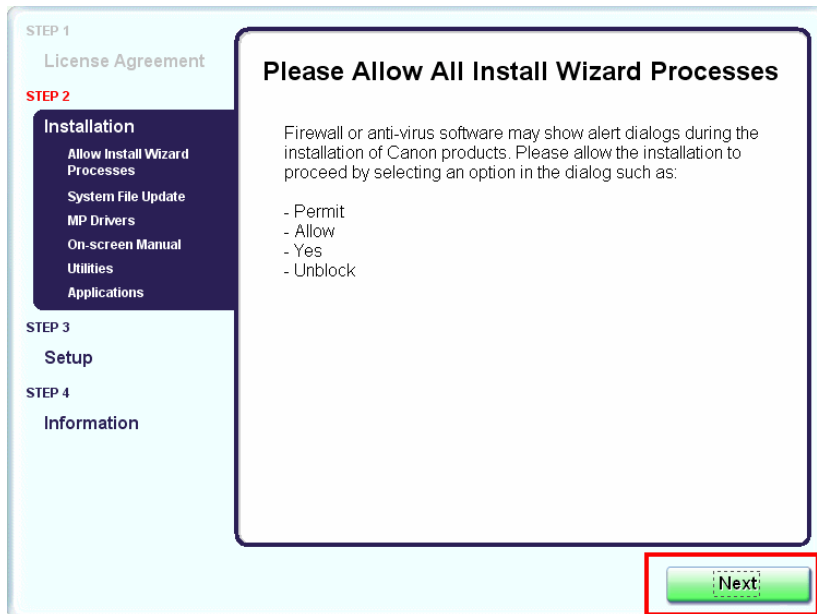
STEP 1
License Agreement
STEP 2
Installation
Allow Install Wizard Processes
System File Update
MP Drivers
On-screen Manual
Utilities
Applications
STEP 3
Setup
STEP 4
Information

Please Allow All Install Wizard Processes

Firewall or anti-virus software may show alert dialogs during the installation of Canon products. Please allow the installation to proceed by selecting an option in the dialog such as:

- Permit
- Allow
- Yes
- Unblock

Next